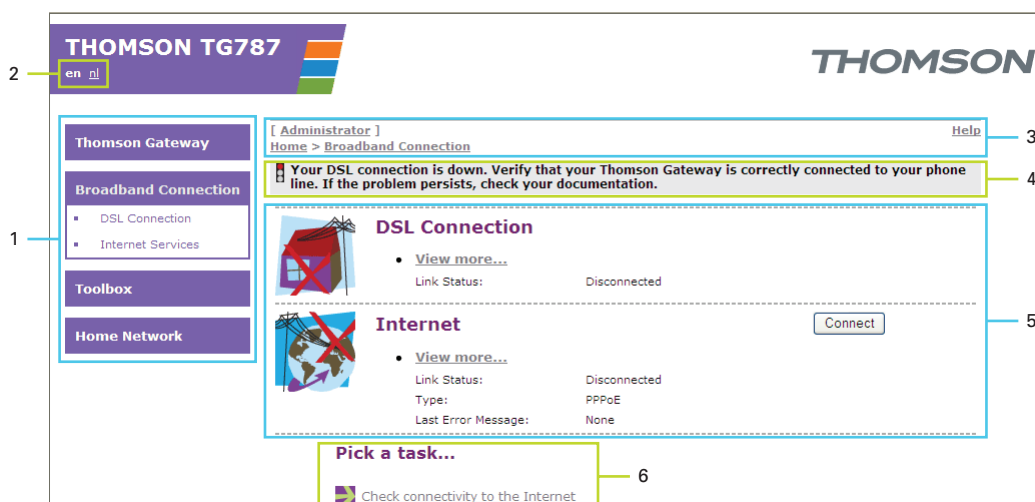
THOMSON TG787
en nl

THOMSON

2

Thomson Gateway
Broadband Connection
DSL Connection
Internet Services
Toolbox
Home Network

1

[ Administrator ]
Home > Broadband Connection
Help

3

Your DSL connection is down. Verify that your Thomson Gateway is correctly connected to your phone line. If the problem persists, check your documentation.

4

DSL Connection
View more...
Link Status: Disconnected

Internet
Connect
View more...
Link Status: Disconnected
Type: PPPoE
Last Error Message: None

5

Pick a task...
Check connectivity to the Internet

6